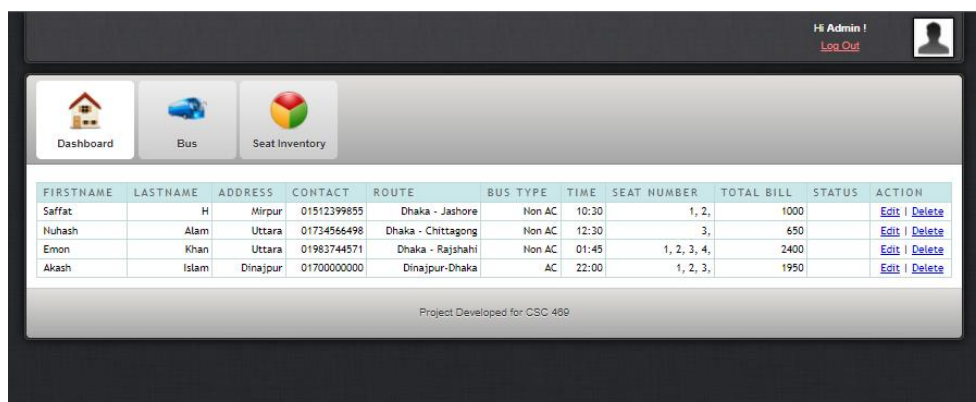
Hi Admin !
Log Out

Dashboard
Bus
Seat Inventory

| FIRSTNAME | LASTNAME | ADDRESS | CONTACT | ROUTE | BUS TYPE | TIME | SEAT NUMBER | TOTAL BILL | STATUS | ACTION |
|---|---|---|---|---|---|---|---|---|---|---|
| Saffat | H | Mirpur | 01512399855 | Dhaka - Jashore | Non AC | 10:30 | 1, 2, | 1000 | | Edit \| Delete |
| Nuhash | Alam | Uttara | 01734566498 | Dhaka - Chittagong | Non AC | 12:30 | 3, | 650 | | Edit \| Delete |
| Emon | Khan | Uttara | 01983744571 | Dhaka - Rajshahi | Non AC | 01:45 | 1, 2, 3, 4, | 2400 | | Edit \| Delete |
| Akash | Islam | Dinajpur | 01700000000 | Dinajpur-Dhaka | AC | 22:00 | 1, 2, 3, | 1950 | | Edit \| Delete |

Project Developed for CSC 469